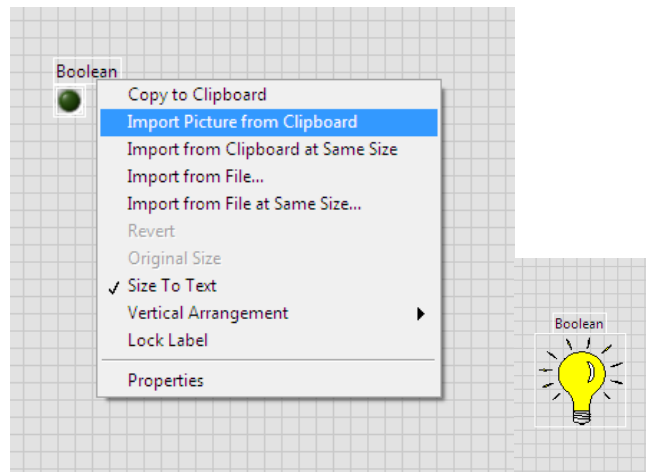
Boolean

Copy to Clipboard
Import Picture from Clipboard
Import from Clipboard at Same Size
Import from File...
Import from File at Same Size...
Revert
Original Size
✓ Size To Text
Vertical Arrangement
Lock Label
Properties

Boolean